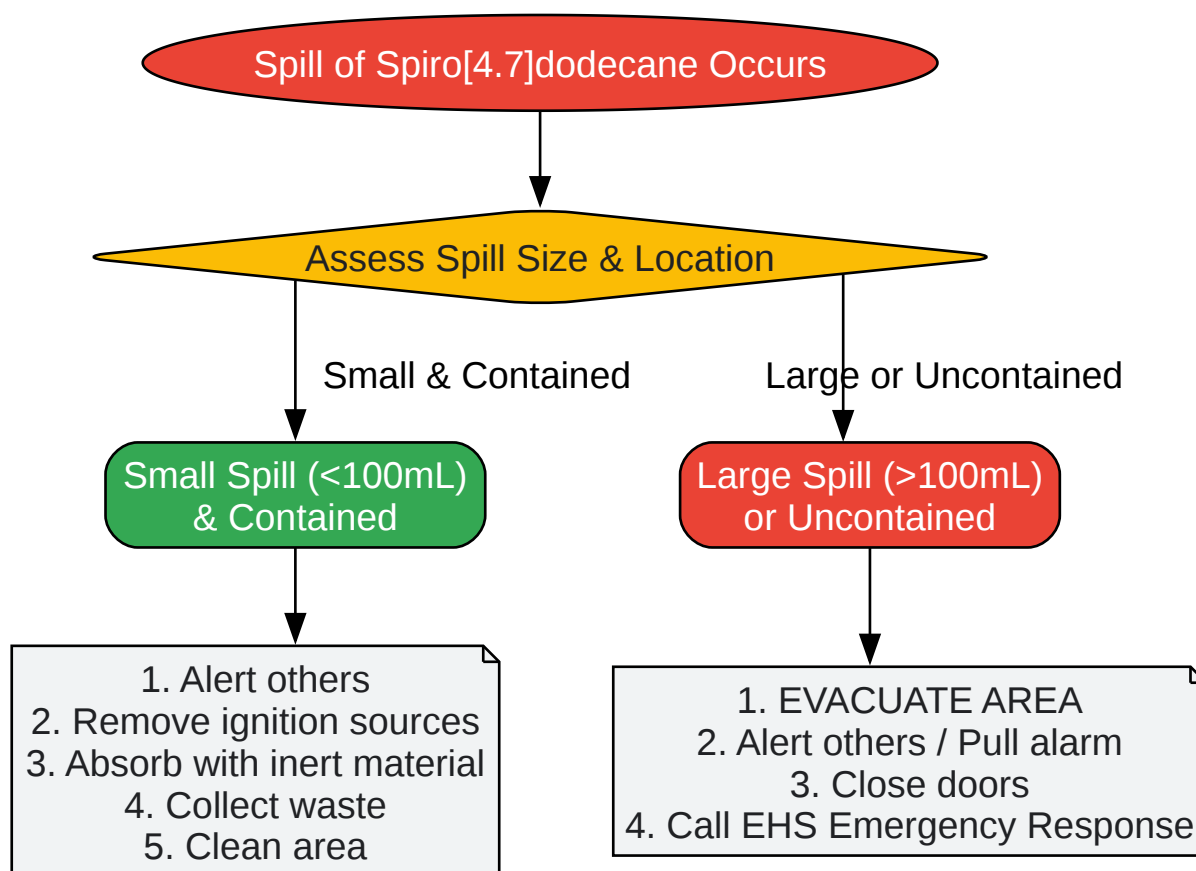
Spill of Spiro[4.7]dodecane Occurs

Assess Spill Size & Location

Small & Contained

Large or Uncontained

Small Spill (<100mL) & Contained

Large Spill (>100mL) or Uncontained

1. Alert others
2. Remove ignition sources
3. Absorb with inert material
4. Collect waste
5. Clean area

1. EVACUATE AREA
2. Alert others / Pull alarm
3. Close doors
4. Call EHS Emergency Response